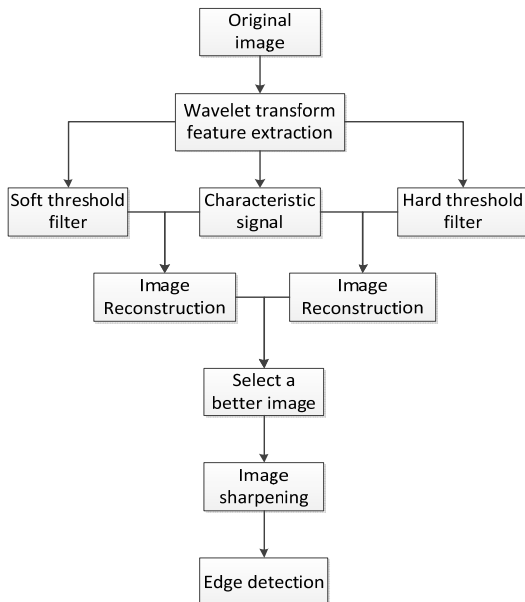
Original image

Wavelet transform feature extraction

Soft threshold filter

Characteristic signal

Hard threshold filter

Image Reconstruction

Image Reconstruction

Select a better image

Image sharpening

Edge detection